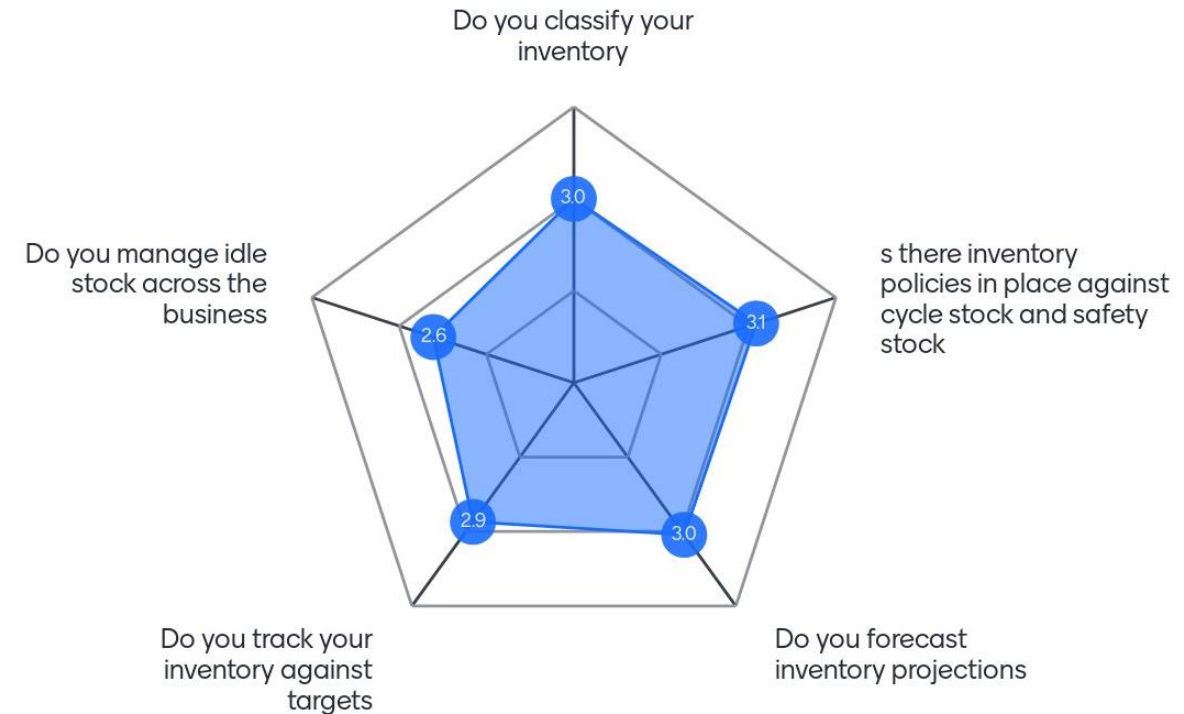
Do you classify your inventory

3.0

s there inventory policies in place against cycle stock and safety stock

3.1

Do you forecast inventory projections

3.0

Do you track your inventory against targets

2.9

Do you manage idle stock across the business

2.6